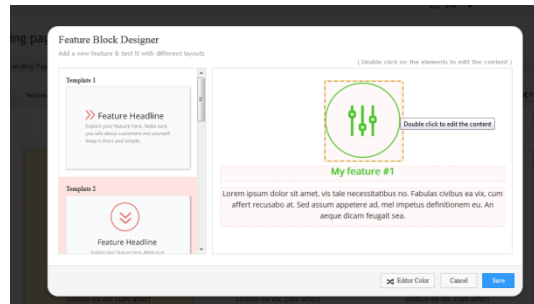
ng pa

Landing Pa

Sectio

Feature Block Designer

Add a new feature & test it with different layouts

( Double click on the elements to edit the content )

Template 1

Feature Headline

Explain your feature here. Make sure you talk about customers not yourself. Keep it short and simple.

Template 2

Feature Headline

Explain your feature here. Make sure

Double click to edit the content

My feature #1

Lorem ipsum dolor sit amet, vis tale necessitatibus no. Fabulas civibus ea vix, cum affert recusabo at. Sed assum appetere ad, mel impetus definitionem eu. An aeque dicam feugait sea.

Editor Color

Cancel

Save

civibus ea vix, cum affert

civibus ea vix, cum affert

civibus ea vix, cum affert